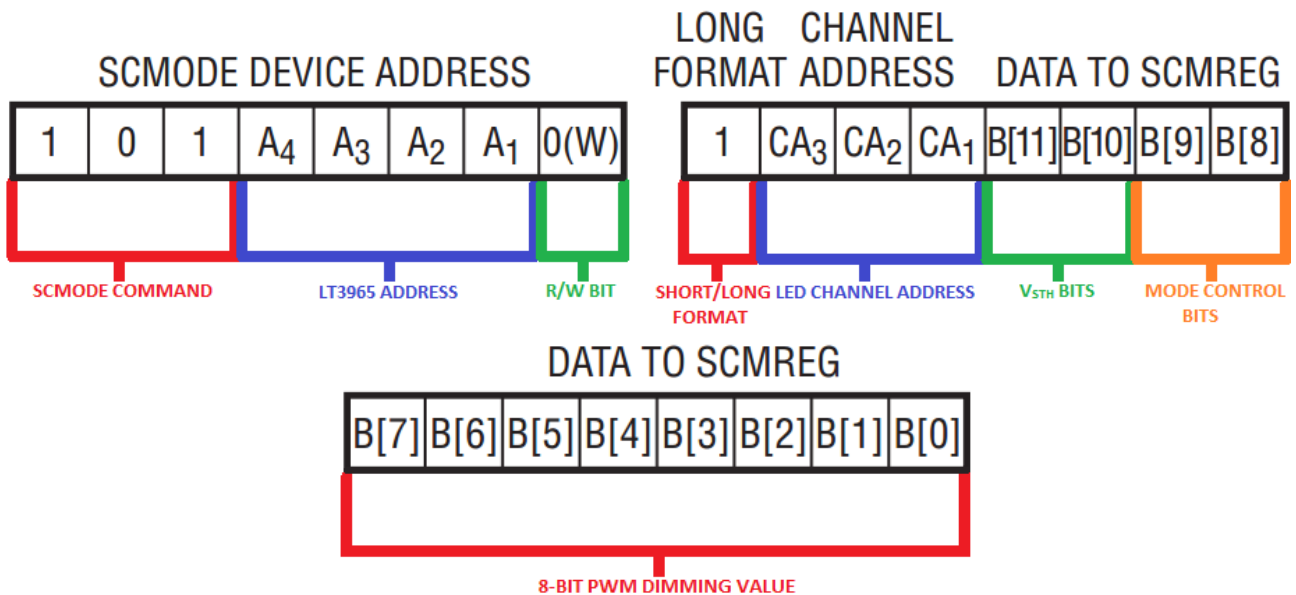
SCMODE DEVICE ADDRESS

| 1 | 0 | 1 | $A_4$ | $A_3$ | $A_2$ | $A_1$ | 0(W) |
|---|---|---|---|---|---|---|---|

SCMODE COMMAND
LT3965 ADDRESS
R/W BIT

LONG FORMAT
CHANNEL ADDRESS
DATA TO SCMREG

| 1 | $CA_3$ | $CA_2$ | $CA_1$ | B[11] | B[10] | B[9] | B[8] |
|---|---|---|---|---|---|---|---|

SHORT/LONG FORMAT
LED CHANNEL ADDRESS
$V_{STH}$ BITS
MODE CONTROL BITS

DATA TO SCMREG

| B[7] | B[6] | B[5] | B[4] | B[3] | B[2] | B[1] | B[0] |
|---|---|---|---|---|---|---|---|

8-BIT PWM DIMMING VALUE